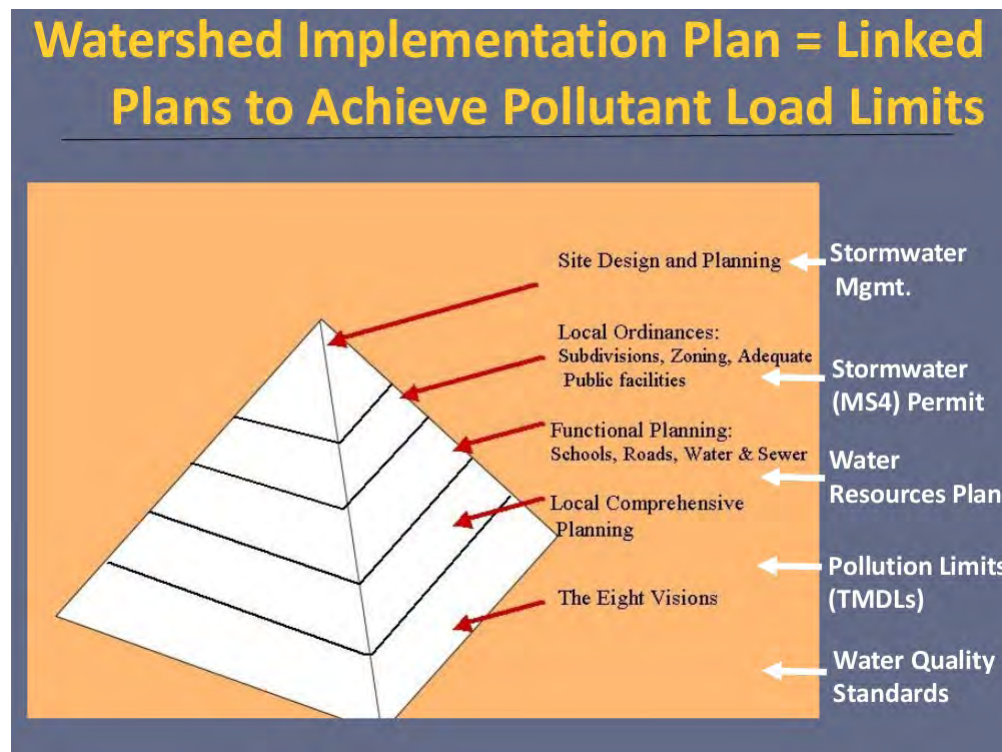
Watershed Implementation Plan = Linked Plans to Achieve Pollutant Load Limits

Site Design and Planning

Local Ordinances: Subdivisions, Zoning, Adequate Public facilities

Functional Planning: Schools, Roads, Water & Sewer

Local Comprehensive Planning

The Eight Visions

Stormwater Mgmt.

Stormwater (MS4) Permit

Water Resources Plan

Pollution Limits (TMDLs)

Water Quality Standards